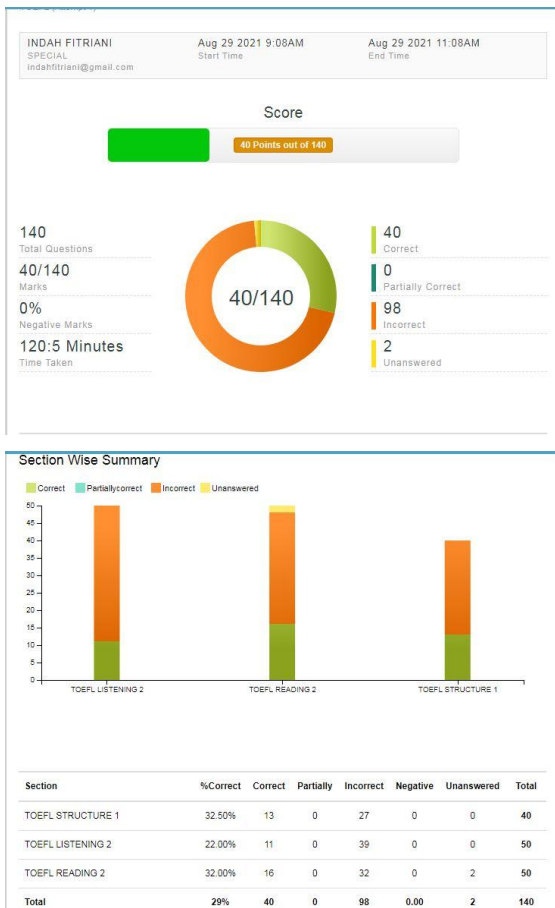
INDAH FITRIANI
SPECIAL
indahfitriani@gmail.com

Aug 29 2021 9:08AM
Start Time

Aug 29 2021 11:08AM
End Time

Score

40 Points out of 140

140
Total Questions

40/140
Marks

0%
Negative Marks

120:5 Minutes
Time Taken

40/140

40
Correct

0
Partially Correct

98
Incorrect

2
Unanswered

Section Wise Summary

Correct Partiallycorrect Incorrect Unanswered

50
45
40
35
30
25
20
15
10
5
0

TOEFL LISTENING 2
TOEFL READING 2
TOEFL STRUCTURE 1

| Section | %Correct | Correct | Partially | Incorrect | Negative | Unanswered | Total |
|---|---|---|---|---|---|---|---|
| TOEFL STRUCTURE 1 | 32.50% | 13 | 0 | 27 | 0 | 0 | 40 |
| TOEFL LISTENING 2 | 22.00% | 11 | 0 | 39 | 0 | 0 | 50 |
| TOEFL READING 2 | 32.00% | 16 | 0 | 32 | 0 | 2 | 50 |
| Total | 29% | 40 | 0 | 98 | 0.00 | 2 | 140 |